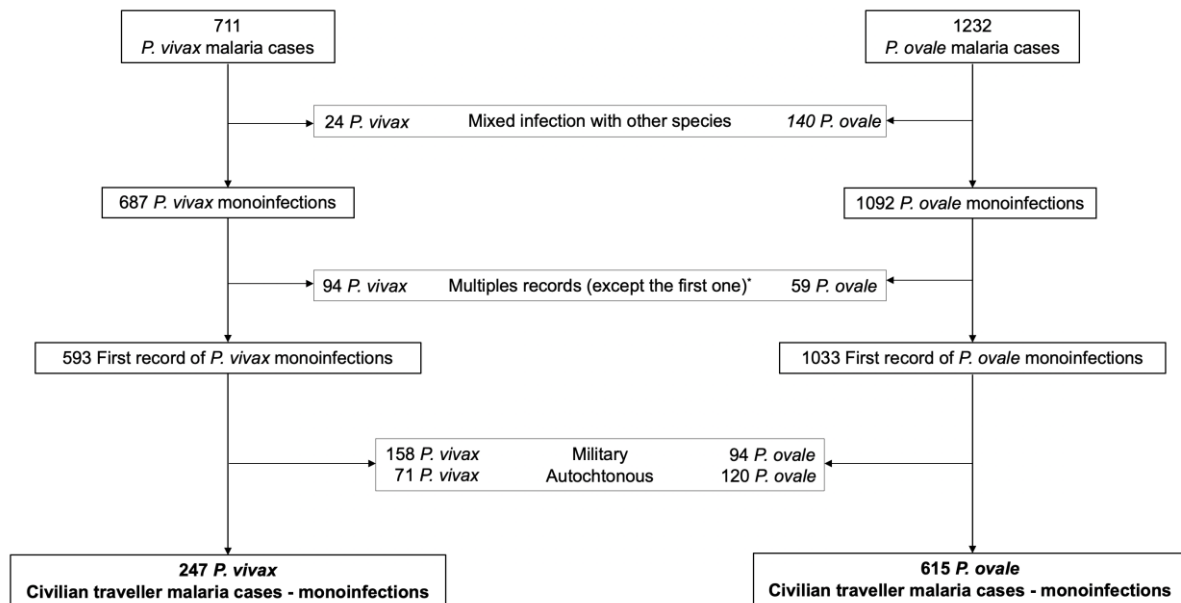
711
P. vivax malaria cases

1232
P. ovale malaria cases

24 P. vivax Mixed infection with other species 140 P. ovale

687 P. vivax monoinfections

1092 P. ovale monoinfections

94 P. vivax Multiples records (except the first one)* 59 P. ovale

593 First record of P. vivax monoinfections

1033 First record of P. ovale monoinfections

158 P. vivax Military 94 P. ovale
71 P. vivax Autochtonous 120 P. ovale

247 P. vivax
Civilian traveller malaria cases - monoinfections

615 P. ovale
Civilian traveller malaria cases - monoinfections